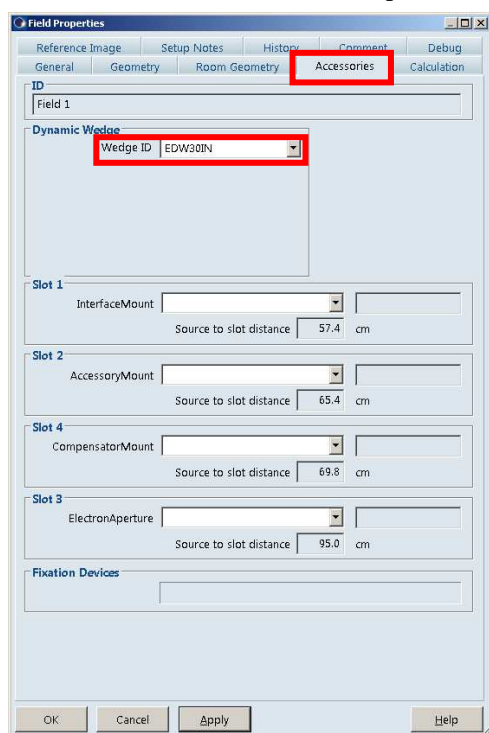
Field Properties

Reference Image | Setup Notes | History | Comment | Debug
General | Geometry | Room Geometry | Accessories | Calculation

ID
Field 1

Dynamic Wedge
Wedge ID EDW30IN

Slot 1
InterfaceMount
Source to slot distance 57.4 cm

Slot 2
AccessoryMount
Source to slot distance 65.4 cm

Slot 4
CompensatorMount
Source to slot distance 69.8 cm

Slot 3
ElectronAperture
Source to slot distance 95.0 cm

Fixation Devices

OK | Cancel | Apply | Help